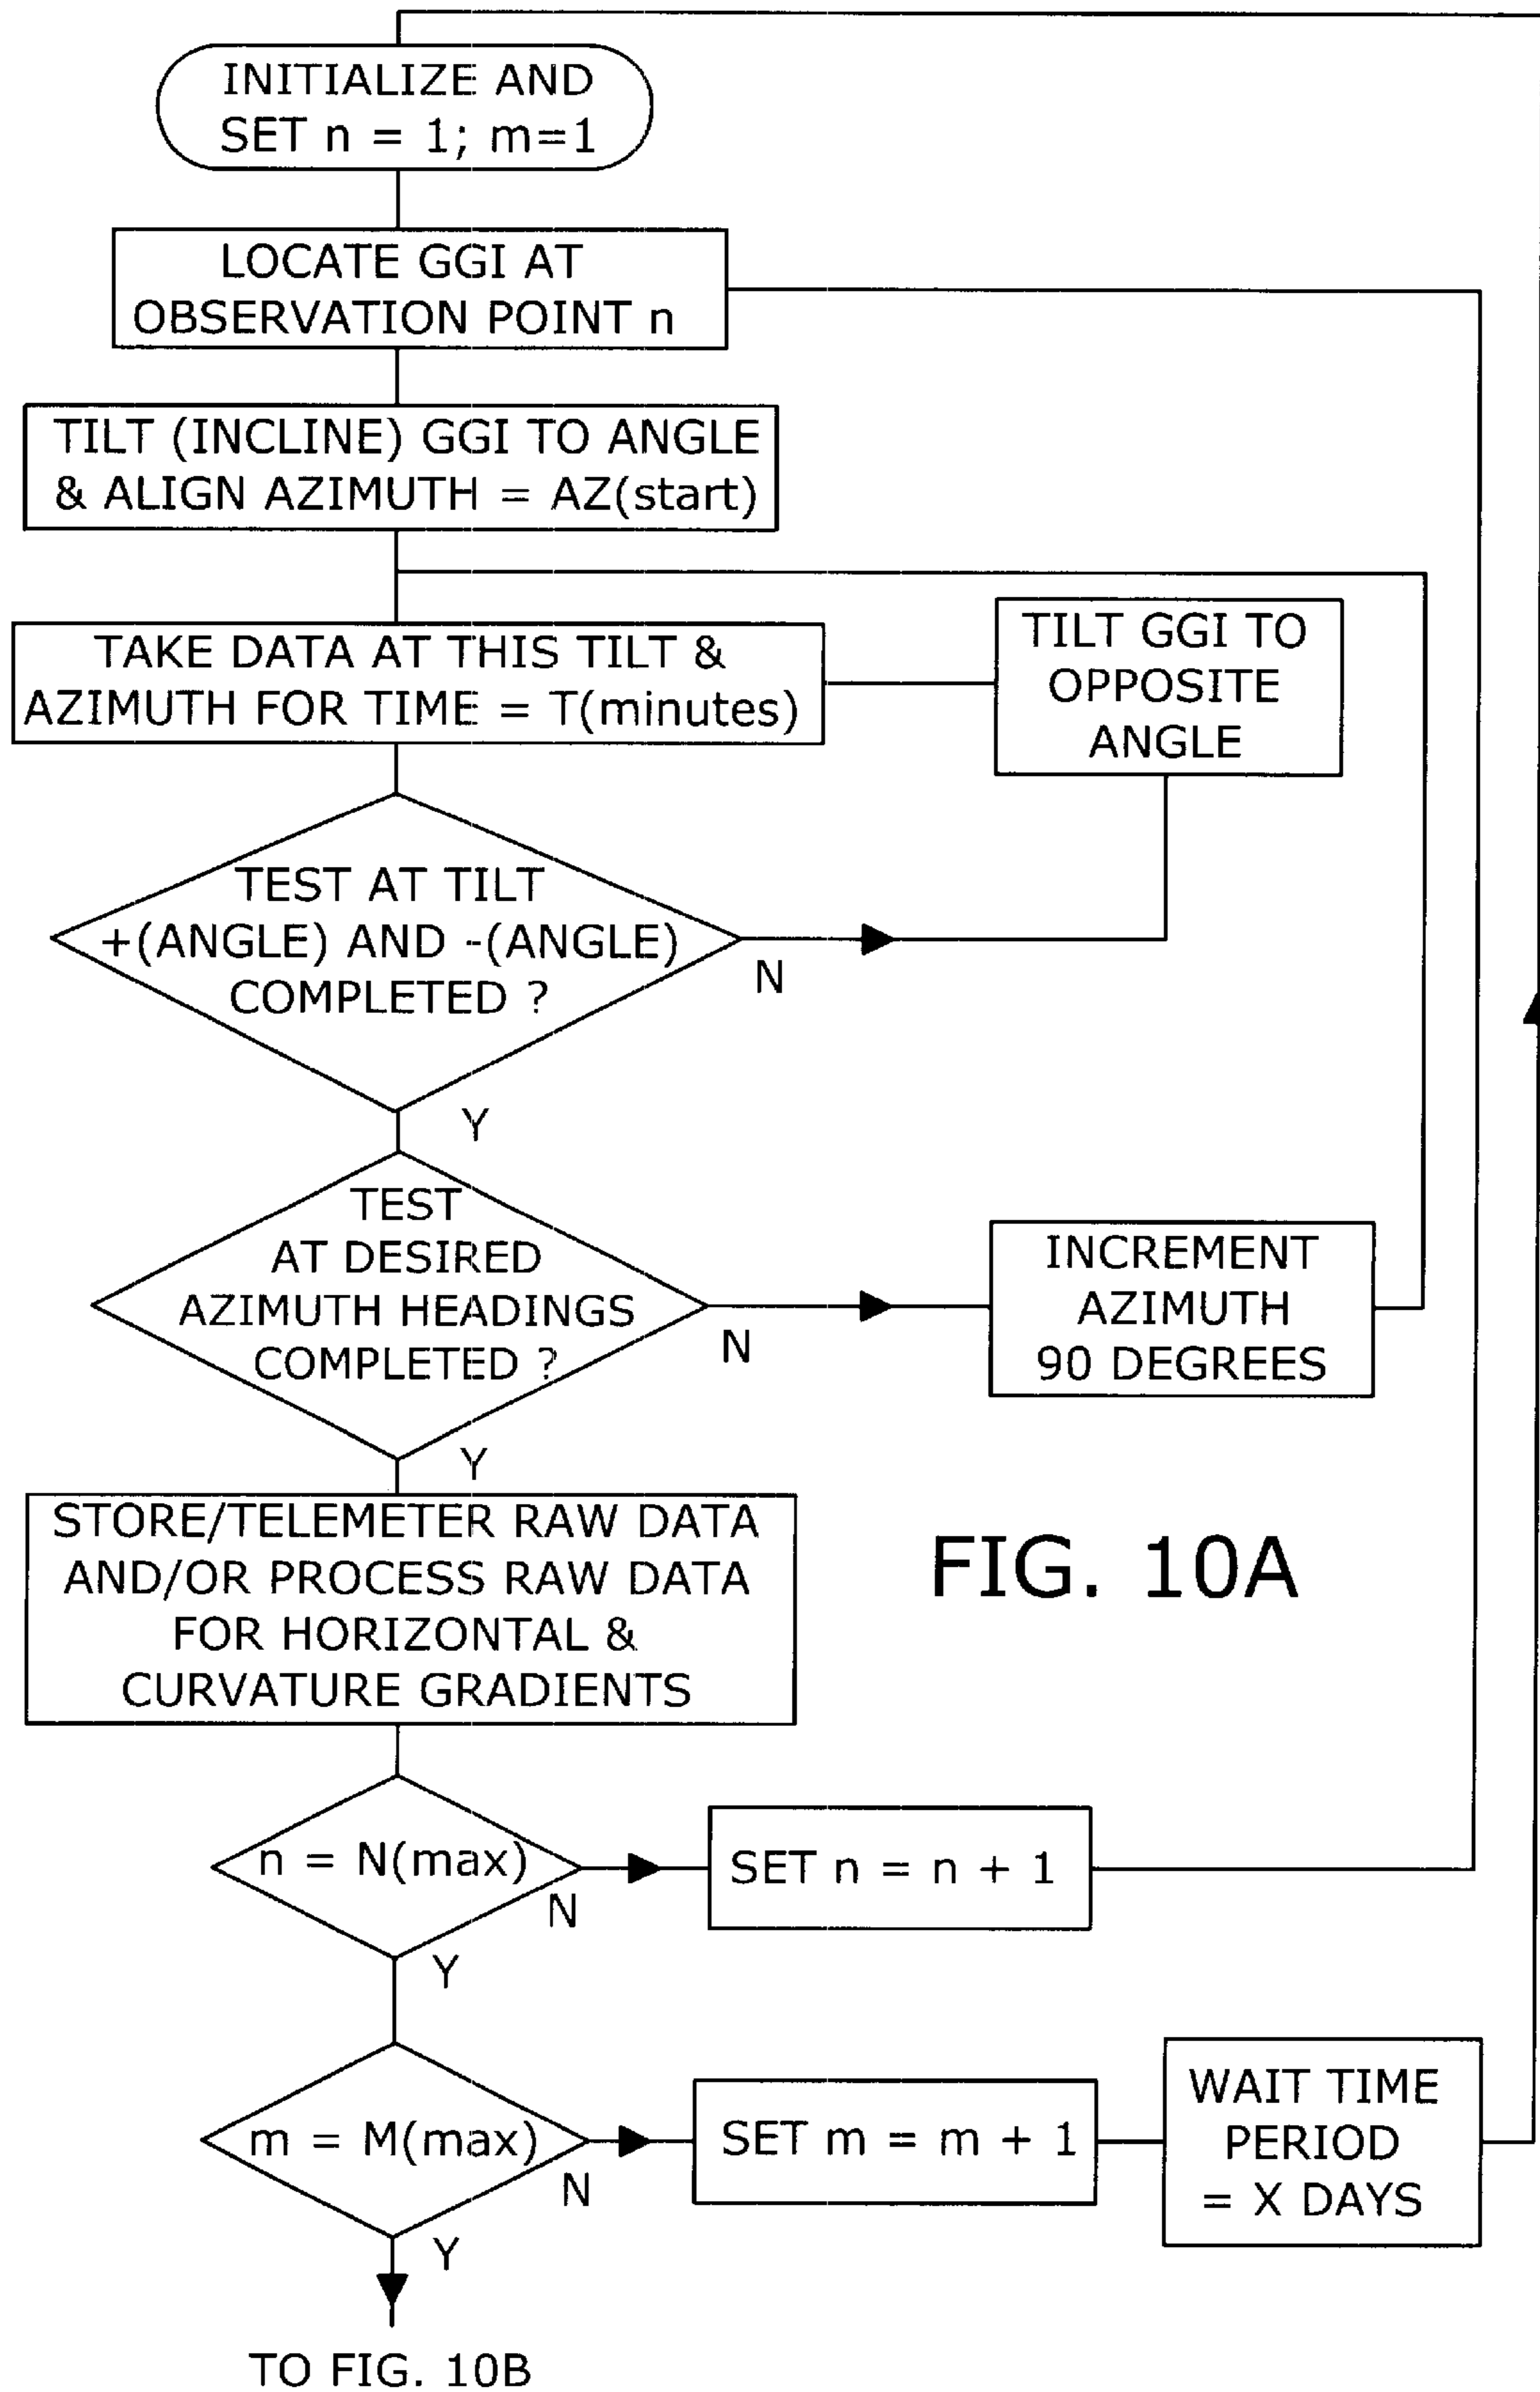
INITIALIZE AND SET n = 1; m=1

LOCATE GGI AT OBSERVATION POINT n

TILT (INCLINE) GGI TO ANGLE & ALIGN AZIMUTH = AZ(start)

TAKE DATA AT THIS TILT & AZIMUTH FOR TIME = T(minutes)

TILT GGI TO OPPOSITE ANGLE

TEST AT TILT +(ANGLE) AND -(ANGLE) COMPLETED ?

N

Y

TEST AT DESIRED AZIMUTH HEADINGS COMPLETED ?

N

INCREMENT AZIMUTH 90 DEGREES

Y

STORE/TELEMETER RAW DATA AND/OR PROCESS RAW DATA FOR HORIZONTAL & CURVATURE GRADIENTS

FIG. 10A

n = N(max)

N

SET n = n + 1

Y

m = M(max)

N

SET m = m + 1

WAIT TIME PERIOD = X DAYS

Y

TO FIG. 10B